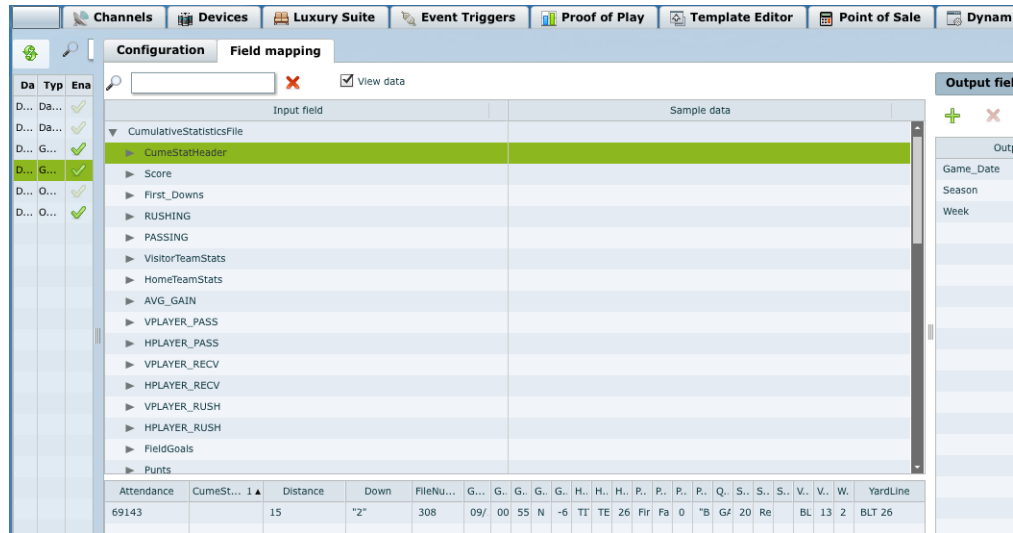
Channels | Devices | Luxury Suite | Event Triggers | Proof of Play | Template Editor | Point of Sale | Dynam

Configuration | Field mapping

View data

| Da | Typ | Ena |
|---|---|---|
| D... | Da... | |
| D... | Da... | |
| D... | G... | |
| D... | G... | |
| D... | O... | |
| D... | O... | |

| Input field | Sample data |
|---|---|
| CumulativeStatisticsFile | |
| CumeStatHeader | |
| Score | |
| First_Downs | |
| RUSHING | |
| PASSING | |
| VisitorTeamStats | |
| HomeTeamStats | |
| AVG_GAIN | |
| VPLAYER_PASS | |
| HPLAYER_PASS | |
| VPLAYER_RECV | |
| HPLAYER_RECV | |
| VPLAYER_RUSH | |
| HPLAYER_RUSH | |
| FieldGoals | |
| Punts | |

| Attendance | CumeSt... 1▲ | Distance | Down | FileNu... | G... | G.. | G.. | G.. | G.. | H.. | H.. | H.. | P.. | P.. | P.. | P.. | Q.. | S.. | S.. | S.. | V.. | V.. | W. | YardLine |
|---|---|---|---|---|---|---|---|---|---|---|---|---|---|---|---|---|---|---|---|---|---|---|---|---|
| 69143 | | 15 | "2" | 308 | 09/ | 00 | 55 | N | -6 | TI | TE | 26 | Fir | Fa | 0 | "B | G/ | 20 | Re | | BL | 13 | 2 | BLT 26 |

Output fiel

Outp
Game_Date
Season
Week